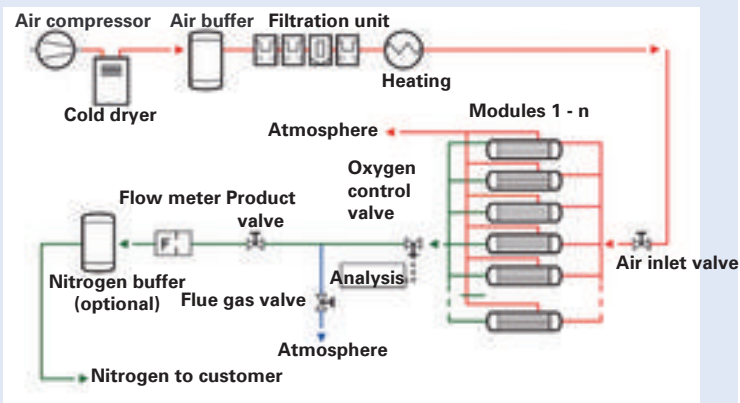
Air compressor
Air buffer
Filtration unit
Cold dryer
Heating
Modules 1 - n
Atmosphere
Oxygen control valve
Flow meter
Product valve
F
Nitrogen buffer (optional)
Analysis
Air inlet valve
Flue gas valve
Atmosphere
Nitrogen to customer